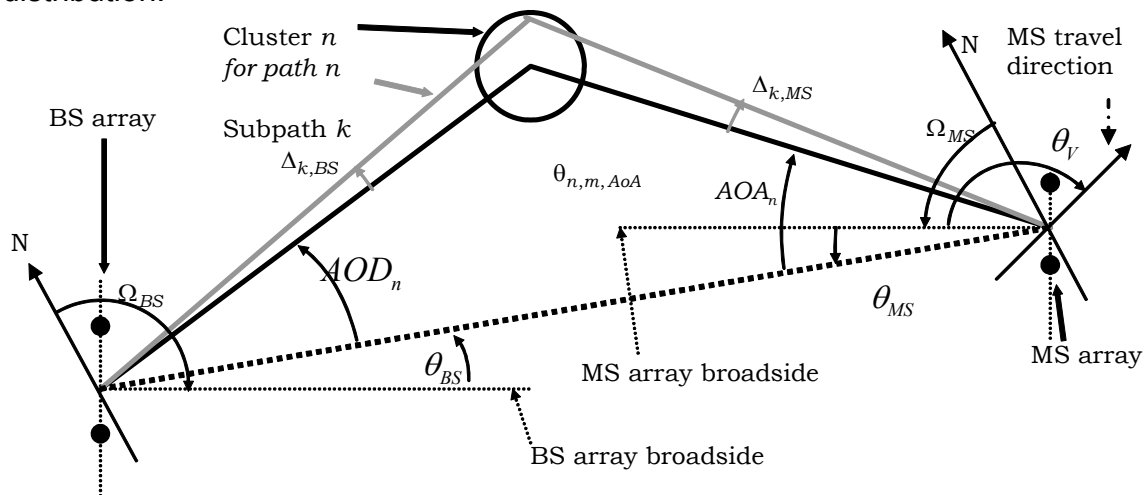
distribution.

Cluster $n$ for path $n$

N

MS travel direction

$\Delta_{k,MS}$

BS array

Subpath $k$

$\Omega_{MS}$

$\theta_V$

$\Delta_{k,BS}$

$\theta_{n,m,AoA}$

$AOA_n$

N

$AOD_n$

$\Omega_{BS}$

$\theta_{MS}$

$\theta_{BS}$

MS array broadside

MS array

BS array broadside